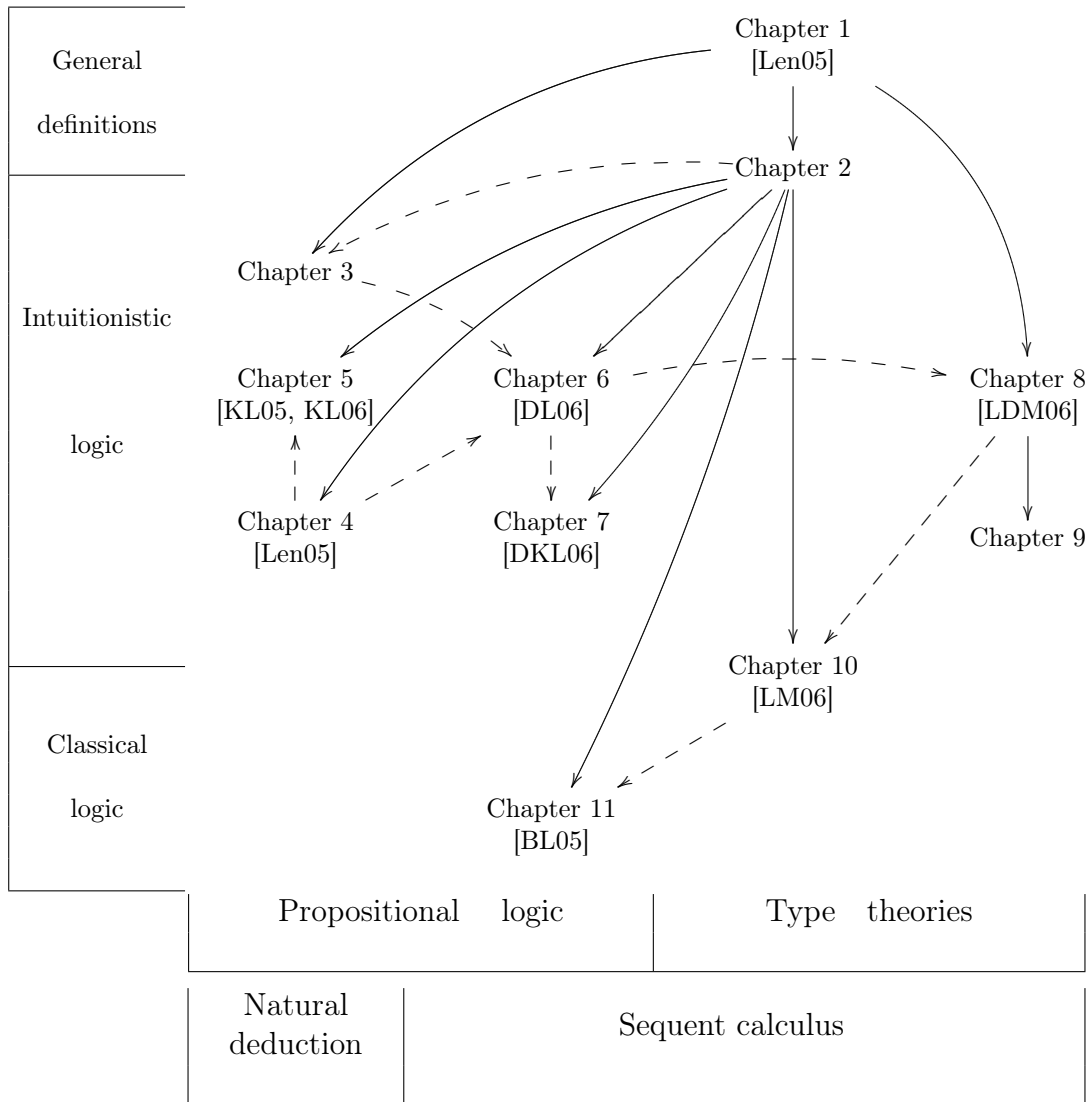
General definitions

Intuitionistic logic

Classical logic

Chapter 1
[Len05]

Chapter 2

Chapter 3

Chapter 5
[KL05, KL06]

Chapter 6
[DL06]

Chapter 8
[LDM06]

Chapter 4
[Len05]

Chapter 7
[DKL06]

Chapter 9

Chapter 10
[LM06]

Chapter 11
[BL05]

Propositional logic

Type theories

Natural deduction

Sequent calculus